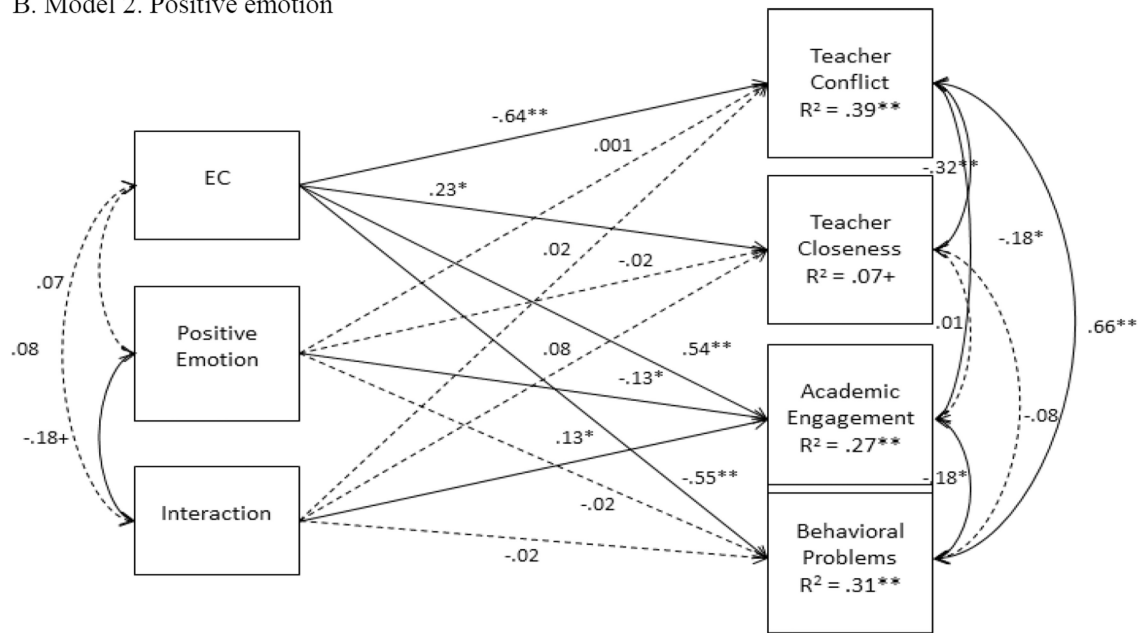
B. Model 2. Positive emotion

EC

Positive Emotion

Interaction

Teacher Conflict
R² = .39**

Teacher Closeness
R² = .07+

Academic Engagement
R² = .27**

Behavioral Problems
R² = .31**

-.64**
.001
.23*
.02
-.02
.08
.54**
-.13*
.13*
-.55**
-.02
-.02
.07
.08
-.18+
-.32**
-.18*
.01
.66**
-.08
-.18*